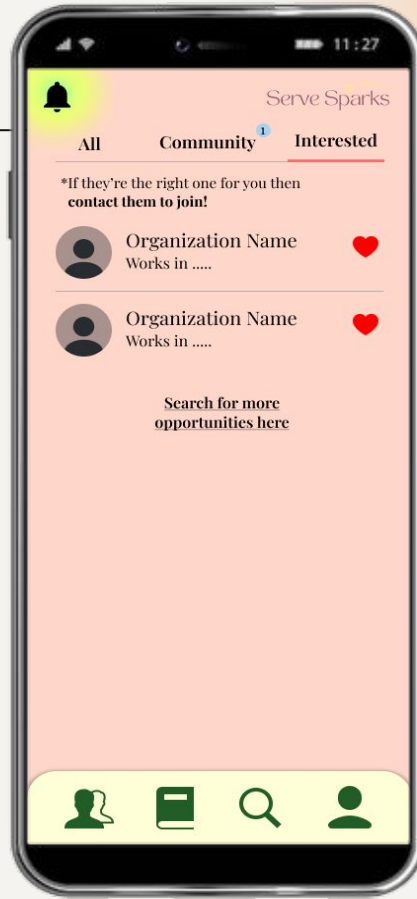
11:27

Serve Sparks

All Community 1 Interested

*If they're the right one for you then **contact them to join!**

Organization Name
Works in .....

Organization Name
Works in .....

Search for more opportunities here